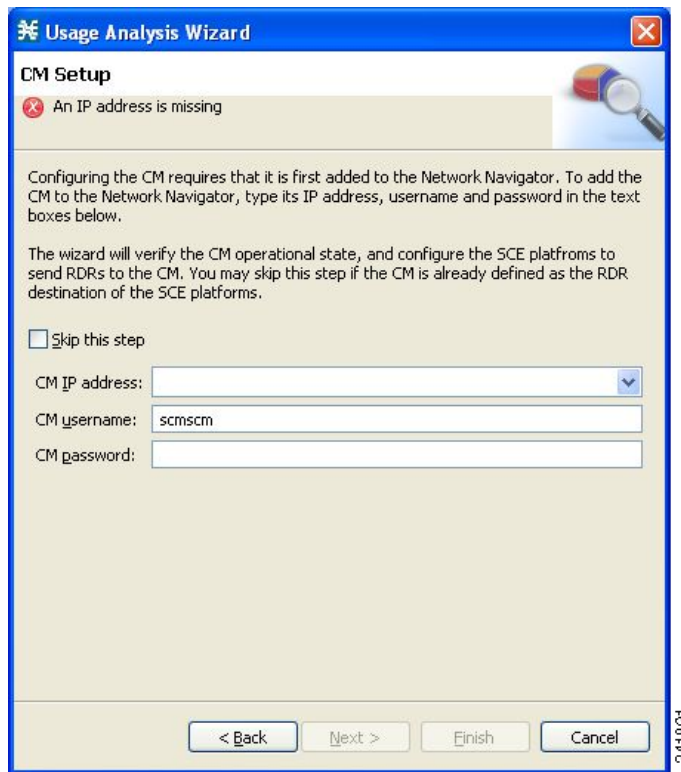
Usage Analysis Wizard

CM Setup

An IP address is missing

Configuring the CM requires that it is first added to the Network Navigator. To add the CM to the Network Navigator, type its IP address, username and password in the text boxes below.

The wizard will verify the CM operational state, and configure the SCE platfroms to send RDRs to the CM. You may skip this step if the CM is already defined as the RDR destination of the SCE platforms.

Skip this step

CM IP address:

CM username: scmscm

CM password:

< Back

Next >

Finish

Cancel

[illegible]